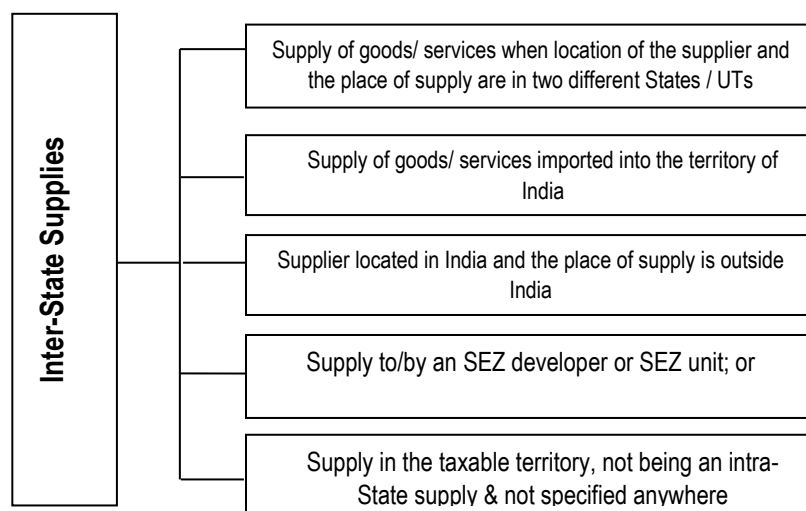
Inter-State Supplies

Supply of goods/ services when location of the supplier and the place of supply are in two different States / UTs

Supply of goods/ services imported into the territory of India

Supplier located in India and the place of supply is outside India

Supply to/by an SEZ developer or SEZ unit; or

Supply in the taxable territory, not being an intra-State supply & not specified anywhere